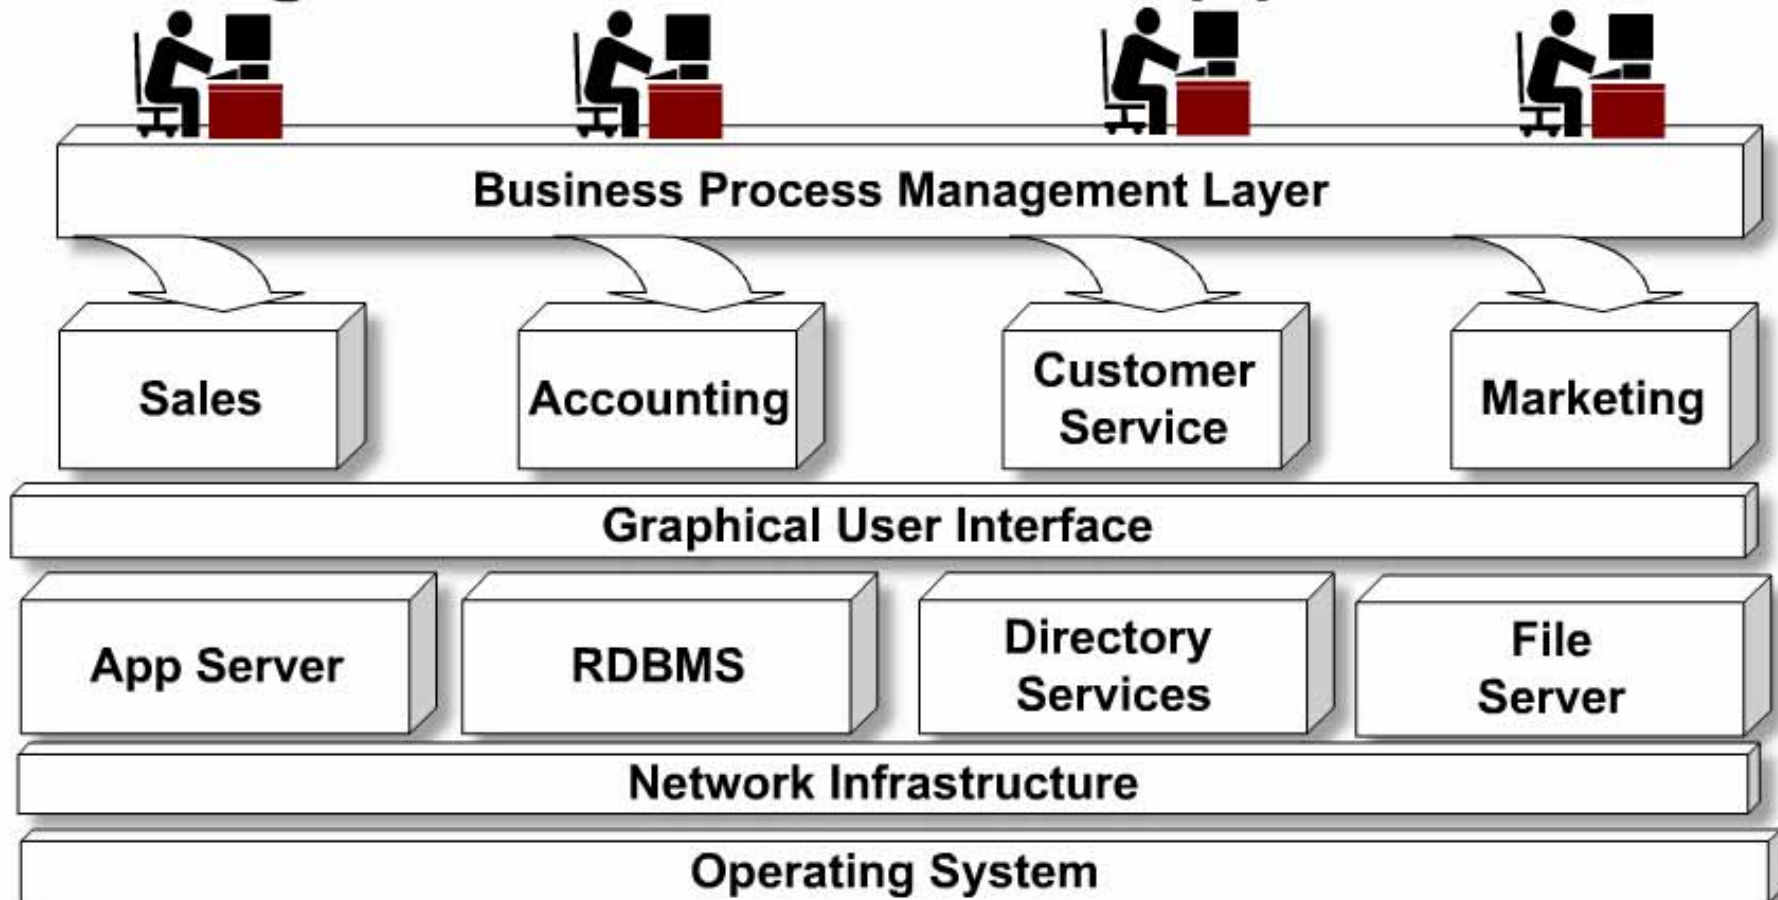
Business Process Management Layer

Sales

Accounting

Customer Service

Marketing

Graphical User Interface

App Server

RDBMS

Directory Services

File Server

Network Infrastructure

Operating System